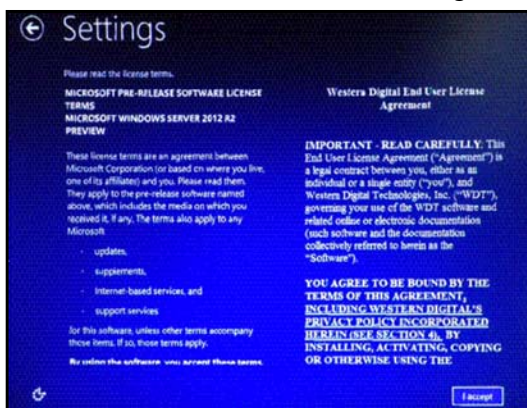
Settings

Please read the license terms.

MICROSOFT PRE-RELEASE SOFTWARE LICENSE TERMS
MICROSOFT WINDOWS SERVER 2012 R2 PREVIEW

These license terms are an agreement between Microsoft Corporation (or based on where you live, one of its affiliates) and you. Please read them. They apply to the pre-release software named above, which includes the media on which you received it, if any. The terms also apply to any Microsoft

- updates,
- supplements,
- Internet-based services, and
- support services

for this software, unless other terms accompany those items. If so, those terms apply.

By using the software, you accept these terms.

Western Digital End User License Agreement

IMPORTANT - READ CAREFULLY: This End User License Agreement ("Agreement") is a legal contract between you, either as an individual or a single entity ("you"), and Western Digital Technologies, Inc. ("WDT"), governing your use of the WDT software and related online or electronic documentation (such software and the documentation collectively referred to herein as the "Software").

YOU AGREE TO BE BOUND BY THE TERMS OF THIS AGREEMENT, INCLUDING WESTERN DIGITAL'S PRIVACY POLICY INCORPORATED HEREIN (SEE SECTION 4), BY INSTALLING, ACTIVATING, COPYING OR OTHERWISE USING THE

I accept